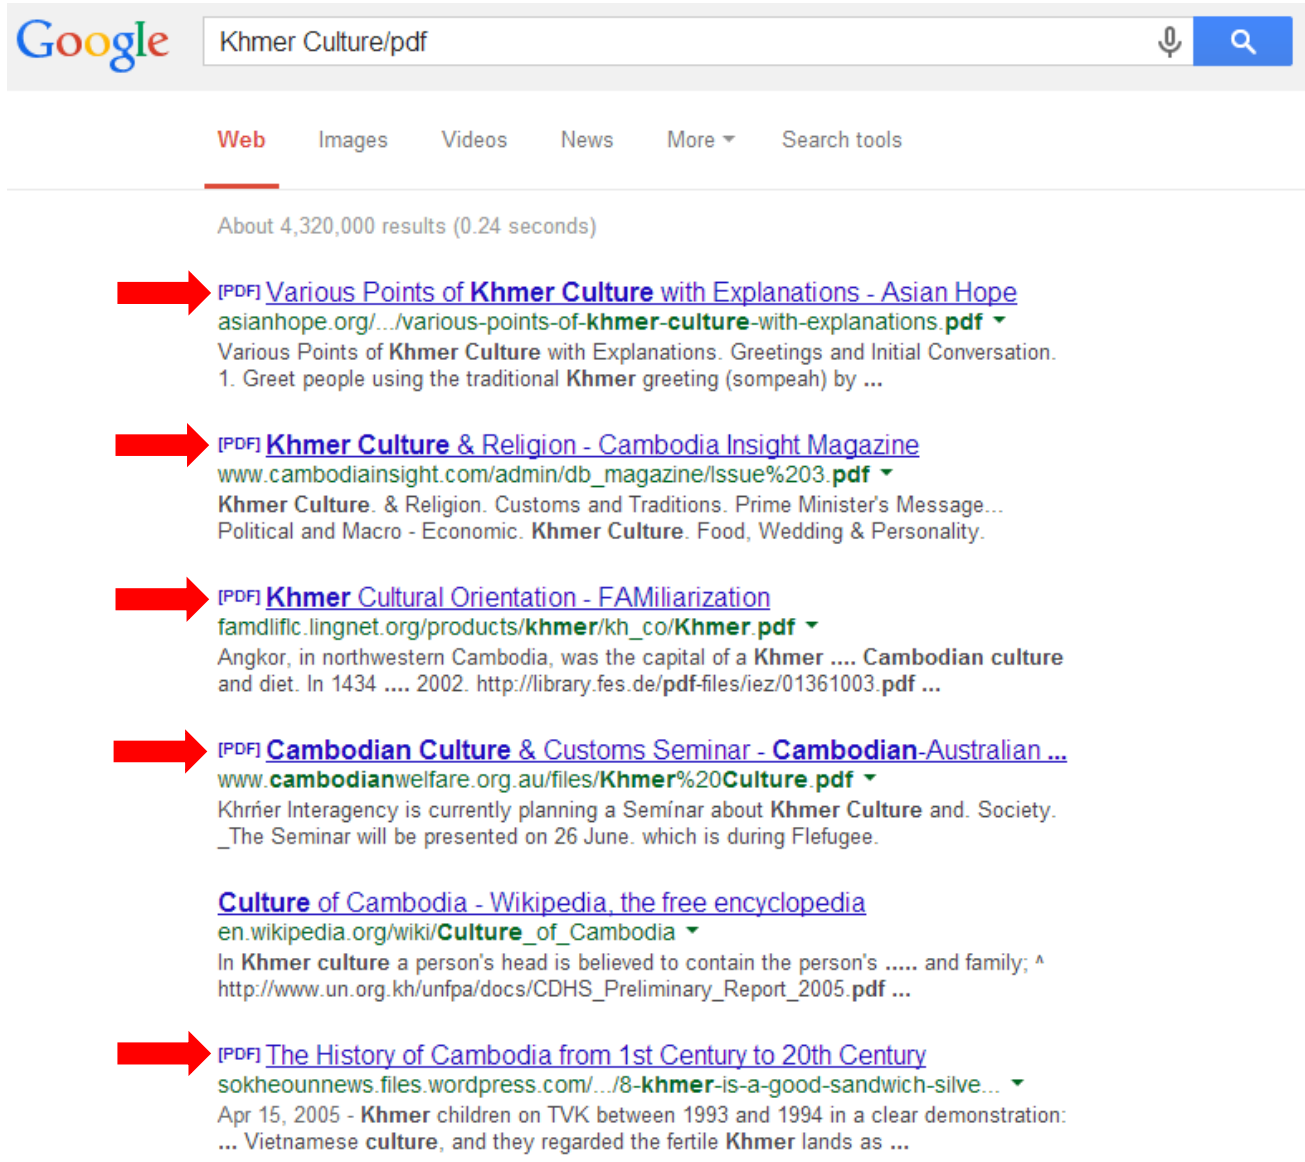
Google

Khmer Culture/pdf

Web Images Videos News More Search tools

About 4,320,000 results (0.24 seconds)

[PDF] Various Points of Khmer Culture with Explanations - Asian Hope
asianhope.org/.../various-points-of-khmer-culture-with-explanations.pdf
Various Points of Khmer Culture with Explanations. Greetings and Initial Conversation. 1. Greet people using the traditional Khmer greeting (sompeah) by ...

[PDF] Khmer Culture & Religion - Cambodia Insight Magazine
www.cambodiainsight.com/admin/db_magazine/Issue%203.pdf
Khmer Culture. & Religion. Customs and Traditions. Prime Minister's Message... Political and Macro - Economic. Khmer Culture. Food, Wedding & Personality.

[PDF] Khmer Cultural Orientation - FAMiliarization
famdliflc.lingnet.org/products/khmer/kh_co/Khmer.pdf
Angkor, in northwestern Cambodia, was the capital of a Khmer .... Cambodian culture and diet. In 1434 .... 2002. http://library.fes.de/pdf-files/iez/01361003.pdf ...

[PDF] Cambodian Culture & Customs Seminar - Cambodian-Australian ...
www.cambodianwelfare.org.au/files/Khmer%20Culture.pdf
Khrńer Interagency is currently planning a Semínar about Khmer Culture and. Society. _The Seminar will be presented on 26 June. which is during Flefugee.

Culture of Cambodia - Wikipedia, the free encyclopedia
en.wikipedia.org/wiki/Culture_of_Cambodia
In Khmer culture a person's head is believed to contain the person's ..... and family; ^ http://www.un.org.kh/unfpa/docs/CDHS_Preliminary_Report_2005.pdf ...

[PDF] The History of Cambodia from 1st Century to 20th Century
sokheounnews.files.wordpress.com/.../8-khmer-is-a-good-sandwich-silve...
Apr 15, 2005 - Khmer children on TVK between 1993 and 1994 in a clear demonstration: ... Vietnamese culture, and they regarded the fertile Khmer lands as ...